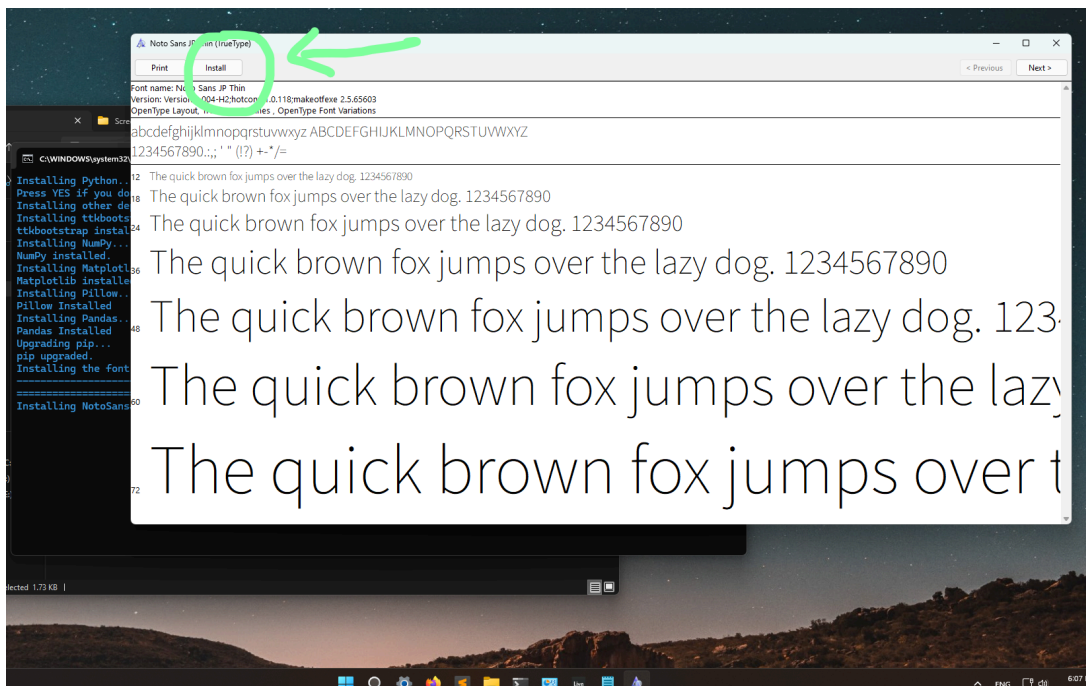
Noto Sans JP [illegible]in (TrueType)

Print
Install
< Previous
Next >

Font name: No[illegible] Sans JP Thin
Version: Version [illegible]004-H2;hotcon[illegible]0.118;makeotfexe 2.5.65603
OpenType Layout, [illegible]ies , OpenType Font Variations

abcdefghijklmnopqrstuvwxyz ABCDEFGHIJKLMNOPQRSTUVWXYZ
1234567890.:,; ' " (!?) +-*/=

12 The quick brown fox jumps over the lazy dog. 1234567890
18 The quick brown fox jumps over the lazy dog. 1234567890
24 The quick brown fox jumps over the lazy dog. 1234567890
36 The quick brown fox jumps over the lazy dog. 1234567890
48 The quick brown fox jumps over the lazy dog. 123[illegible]
60 The quick brown fox jumps over the laz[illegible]
72 The quick brown fox jumps over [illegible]

Scre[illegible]
C:\WINDOWS\system32\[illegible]
Installing Python.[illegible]
Press YES if you do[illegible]
Installing other de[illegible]
Installing ttkboots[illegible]
ttkbootstrap instal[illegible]
Installing NumPy...
NumPy installed.
Installing Matplotl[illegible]
Matplotlib installe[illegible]
Installing Pillow..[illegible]
Pillow Installed
Installing Pandas..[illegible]
Pandas Installed
Upgrading pip...
pip upgraded.
Installing the font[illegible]
Installing NotoSans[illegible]

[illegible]lected 1.73 KB

ENG
6:07